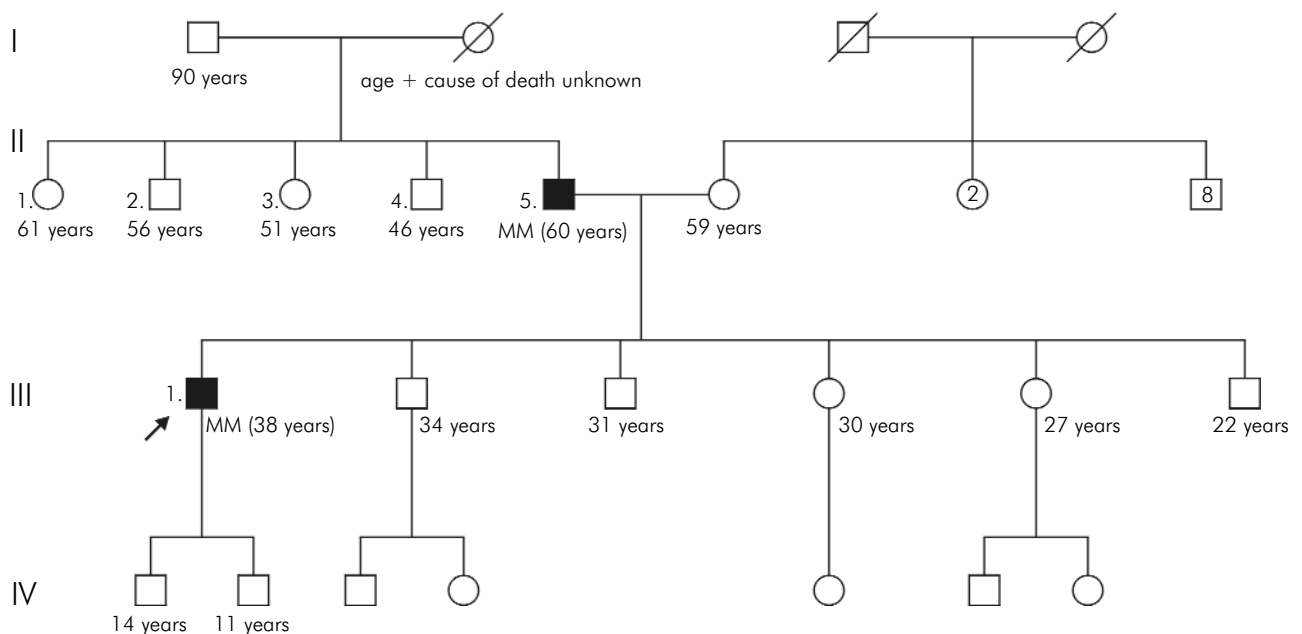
I

90 years

age + cause of death unknown

II

1.
61 years

2.
56 years

3.
51 years

4.
46 years

5.
MM (60 years)

59 years

2

8

III

1.
MM (38 years)

34 years

31 years

30 years

27 years

22 years

IV

14 years

11 years